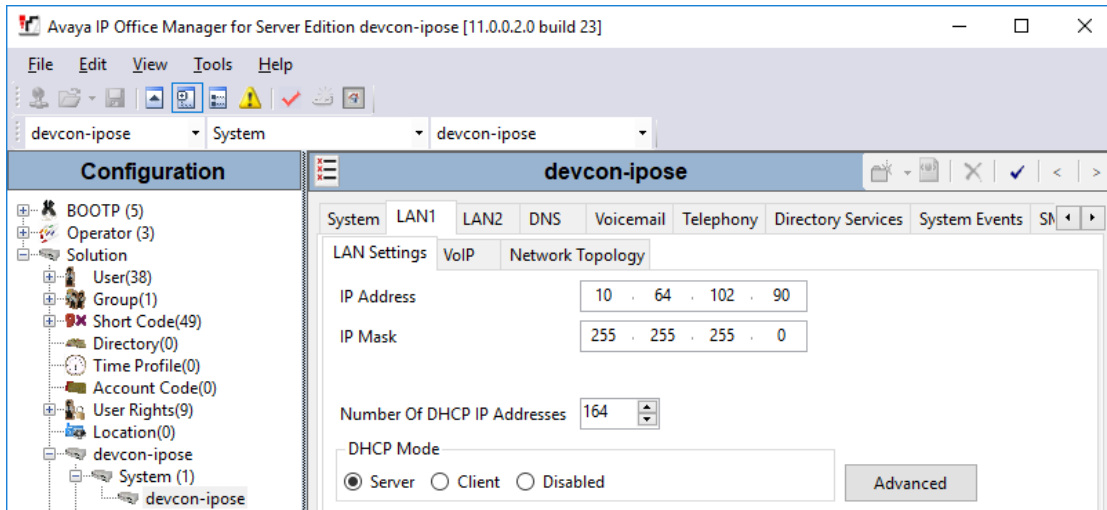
Avaya IP Office Manager for Server Edition devcon-ipose [11.0.0.2.0 build 23]

File Edit View Tools Help

devcon-ipose
System
devcon-ipose

Configuration

BOOTP (5)
Operator (3)
Solution
User(38)
Group(1)
Short Code(49)
Directory(0)
Time Profile(0)
Account Code(0)
User Rights(9)
Location(0)
devcon-ipose
System (1)
devcon-ipose

devcon-ipose

System LAN1 LAN2 DNS Voicemail Telephony Directory Services System Events SM

LAN Settings VoIP Network Topology

IP Address 10 . 64 . 102 . 90

IP Mask 255 . 255 . 255 . 0

Number Of DHCP IP Addresses 164

DHCP Mode

Server Client Disabled

Advanced